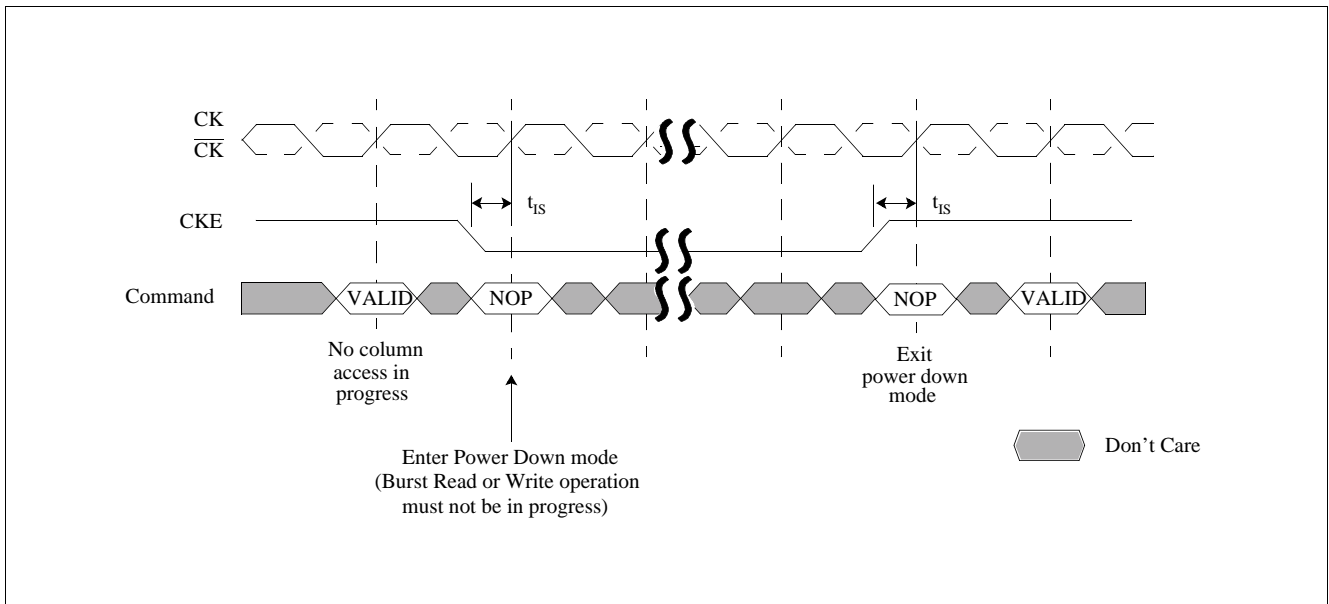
CK
$\overline{CK}$

$t_{IS}$

$t_{IS}$

CKE

Command

VALID

NOP

NOP

VALID

No column access in progress

Exit power down mode

Enter Power Down mode (Burst Read or Write operation must not be in progress)

Don’t Care